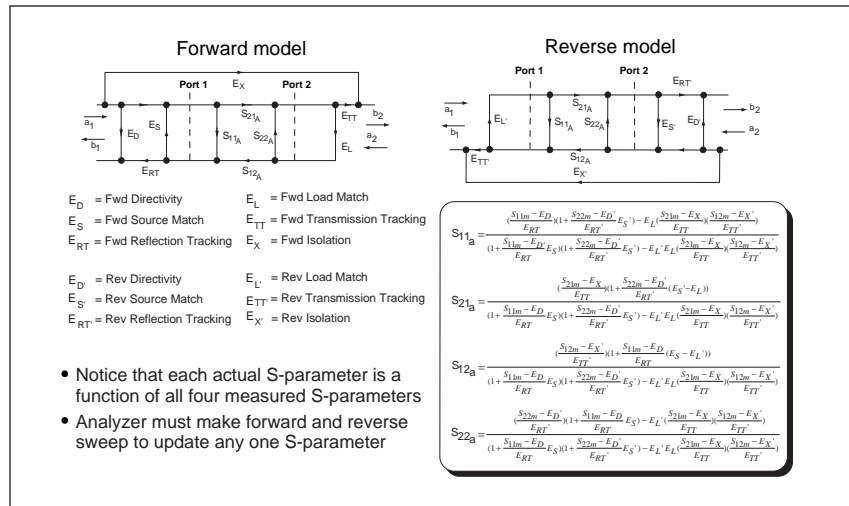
Forward model

Port 1 $E_X$ Port 2

$a_1$ $E_D$ $E_S$ $S_{21_A}$ $S_{11_A}$ $S_{22_A}$ $E_{TT}$ $b_2$ $a_2$ $b_1$ $E_{RT}$ $S_{12_A}$ $E_L$

Reverse model

Port 1 Port 2 $E_{RT'}$

$a_1$ $b_1$ $E_{L'}$ $S_{21_A}$ $S_{11_A}$ $S_{22_A}$ $E_{S'}$ $E_{D'}$ $b_2$ $a_2$ $E_{TT'}$ $S_{12_A}$ $E_{X'}$

$E_D$ = Fwd Directivity
$E_S$ = Fwd Source Match
$E_{RT}$ = Fwd Reflection Tracking

$E_L$ = Fwd Load Match
$E_{TT}$ = Fwd Transmission Tracking
$E_X$ = Fwd Isolation

$E_{D'}$ = Rev Directivity
$E_{S'}$ = Rev Source Match
$E_{RT'}$ = Rev Reflection Tracking

$E_{L'}$ = Rev Load Match
$E_{TT'}$ = Rev Transmission Tracking
$E_{X'}$ = Rev Isolation

• Notice that each actual S-parameter is a function of all four measured S-parameters
• Analyzer must make forward and reverse sweep to update any one S-parameter

$S_{11_a} = \frac{(\frac{S_{11m}-E_D}{E_{RT}})(1+\frac{S_{22m}-E_{D'}}{E_{RT'}}E_{S'}) - E_L(\frac{S_{21m}-E_X}{E_{TT}})(\frac{S_{12m}-E_{X'}}{E_{TT'}})}{(1+\frac{S_{11m}-E_D}{E_{RT}}E_S)(1+\frac{S_{22m}-E_{D'}}{E_{RT'}}E_{S'}) - E_{L'}E_L(\frac{S_{21m}-E_X}{E_{TT}})(\frac{S_{12m}-E_{X'}}{E_{TT'}})}$

$S_{21_a} = \frac{(\frac{S_{21m}-E_X}{E_{TT}})(1+\frac{S_{22m}-E_{D'}}{E_{RT'}}(E_{S'}-E_L))}{(1+\frac{S_{11m}-E_D}{E_{RT}}E_S)(1+\frac{S_{22m}-E_{D'}}{E_{RT'}}E_{S'}) - E_{L'}E_L(\frac{S_{21m}-E_X}{E_{TT}})(\frac{S_{12m}-E_{X'}}{E_{TT'}})}$

$S_{12_a} = \frac{(\frac{S_{12m}-E_{X'}}{E_{TT'}})(1+\frac{S_{11m}-E_D}{E_{RT}}(E_S-E_{L'}))}{(1+\frac{S_{11m}-E_D}{E_{RT}}E_S)(1+\frac{S_{22m}-E_{D'}}{E_{RT'}}E_{S'}) - E_{L'}E_L(\frac{S_{21m}-E_X}{E_{TT}})(\frac{S_{12m}-E_{X'}}{E_{TT'}})}$

$S_{22_a} = \frac{(\frac{S_{22m}-E_{D'}}{E_{RT'}})(1+\frac{S_{11m}-E_D}{E_{RT}}E_S) - E_{L'}(\frac{S_{21m}-E_X}{E_{TT}})(\frac{S_{12m}-E_{X'}}{E_{TT'}})}{(1+\frac{S_{11m}-E_D}{E_{RT}}E_S)(1+\frac{S_{22m}-E_{D'}}{E_{RT'}}E_{S'}) - E_{L'}E_L(\frac{S_{21m}-E_X}{E_{TT}})(\frac{S_{12m}-E_{X'}}{E_{TT'}})}$